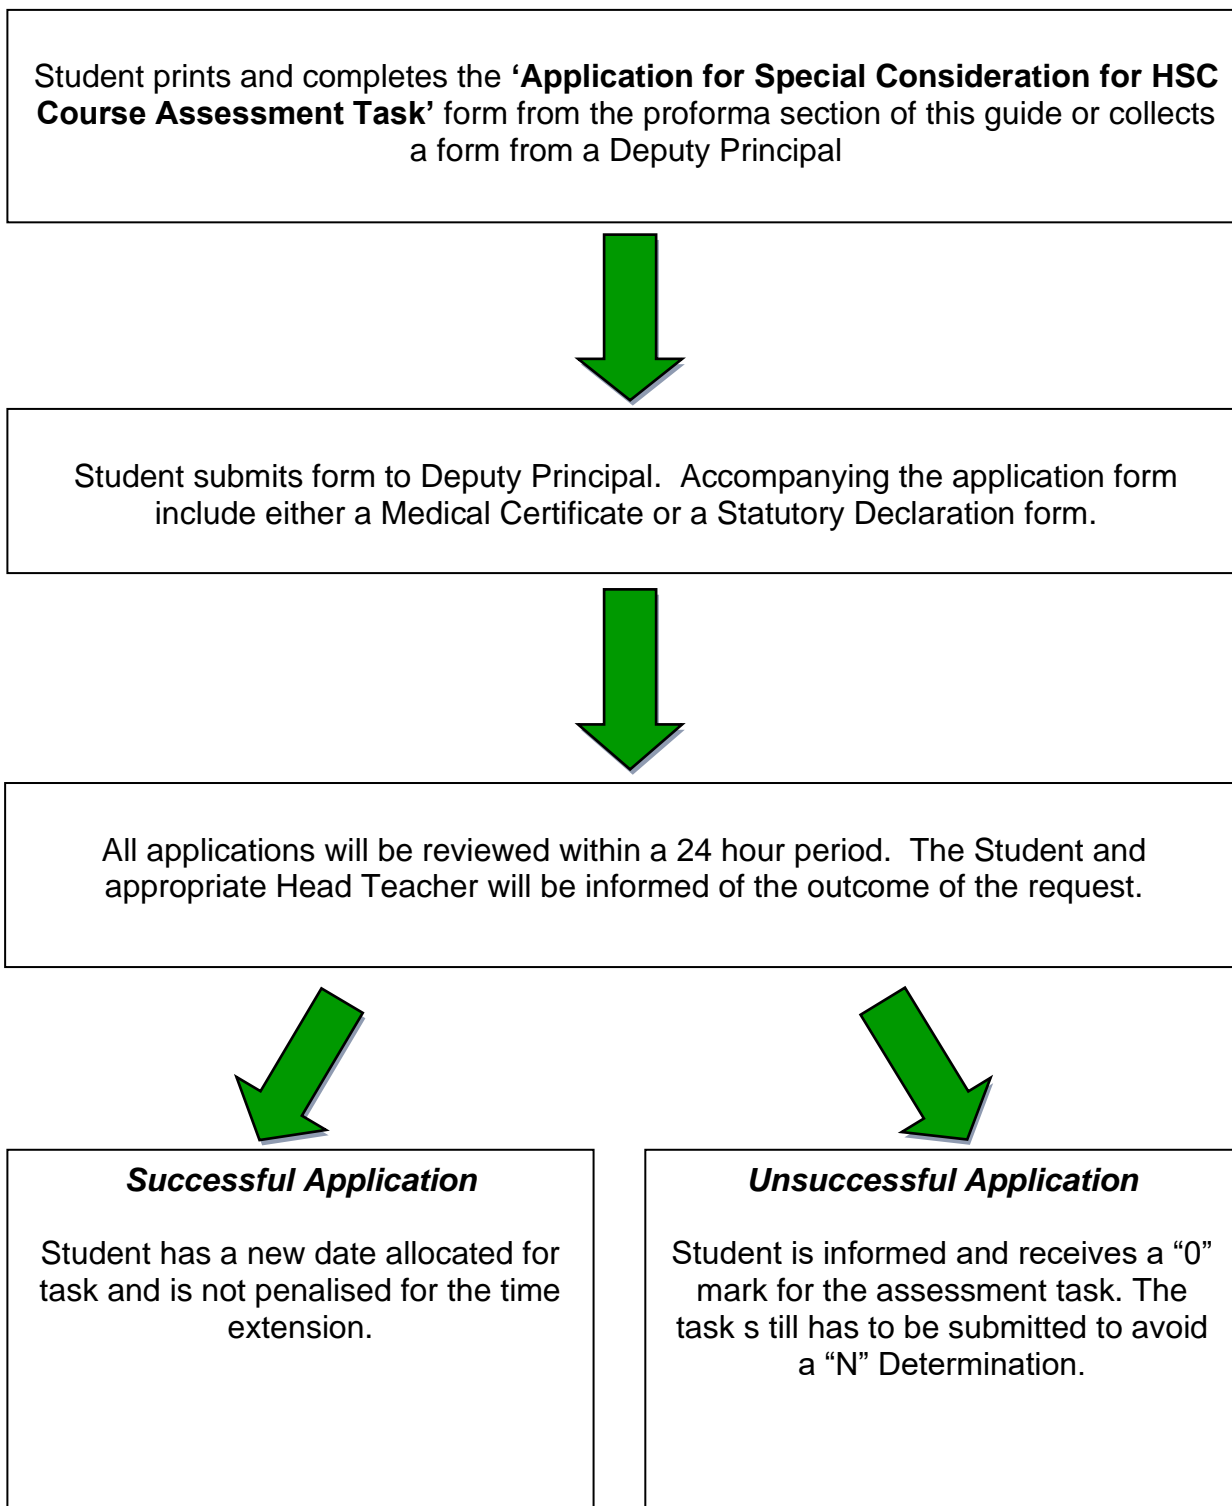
Student prints and completes the **'Application for Special Consideration for HSC Course Assessment Task'** form from the proforma section of this guide or collects a form from a Deputy Principal

Student submits form to Deputy Principal. Accompanying the application form include either a Medical Certificate or a Statutory Declaration form.

All applications will be reviewed within a 24 hour period. The Student and appropriate Head Teacher will be informed of the outcome of the request.

***Successful Application***

Student has a new date allocated for task and is not penalised for the time extension.

***Unsuccessful Application***

Student is informed and receives a "0" mark for the assessment task. The task s till has to be submitted to avoid a "N" Determination.